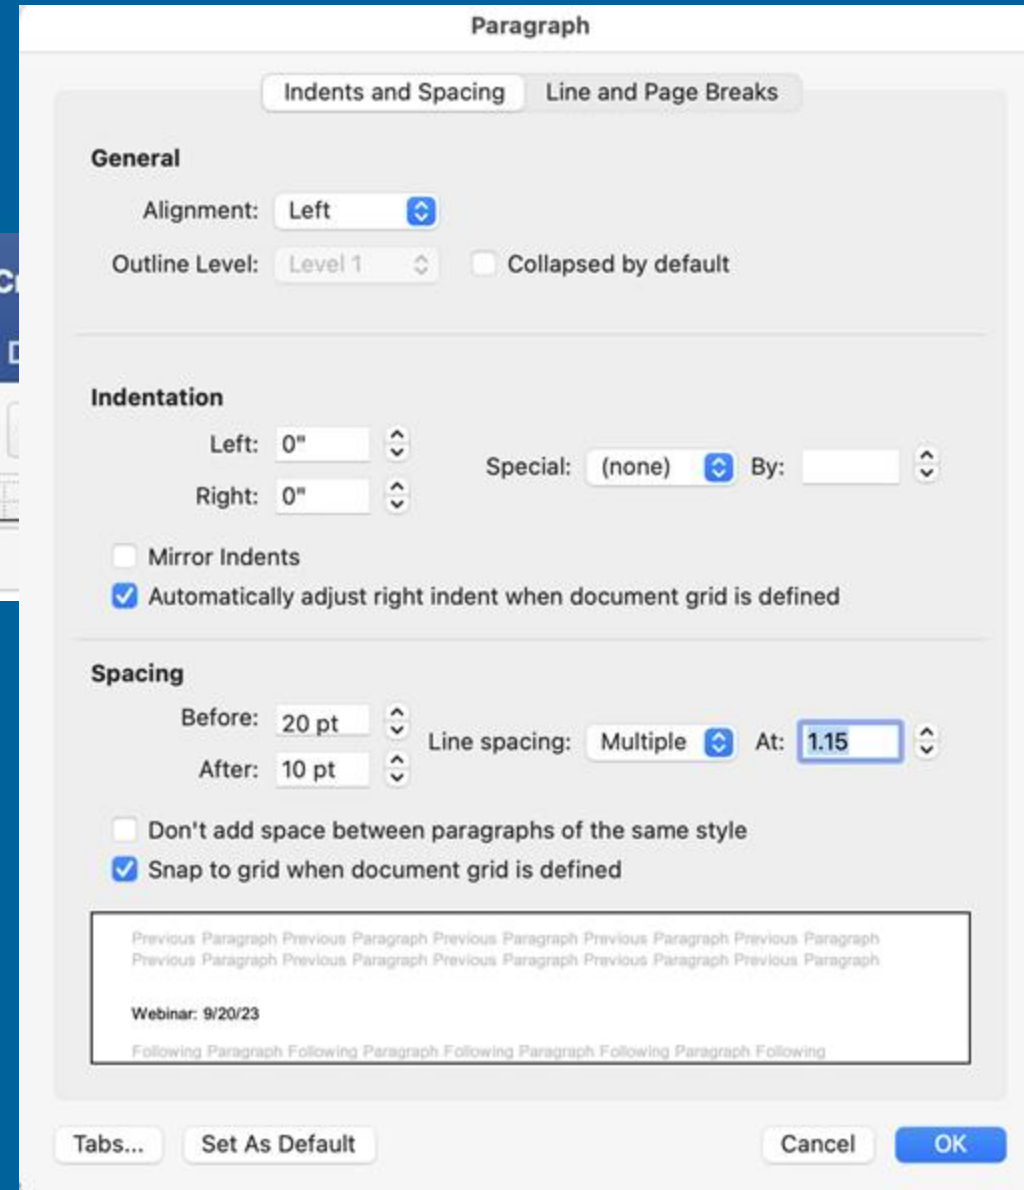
Paragraph

Indents and Spacing | Line and Page Breaks

General

Alignment: Left

Outline Level: Level 1 | Collapsed by default

Indentation

Left: 0"

Right: 0"

Special: (none) By:

Mirror Indents

Automatically adjust right indent when document grid is defined

Spacing

Before: 20 pt

After: 10 pt

Line spacing: Multiple At: 1.15

Don't add space between paragraphs of the same style

Snap to grid when document grid is defined

Previous Paragraph Previous Paragraph Previous Paragraph Previous Paragraph Previous Paragraph Previous Paragraph Previous Paragraph Previous Paragraph Previous Paragraph Previous Paragraph

Webinar: 9/20/23

Following Paragraph Following Paragraph Following Paragraph Following Paragraph Following

Tabs... | Set As Default | Cancel | OK